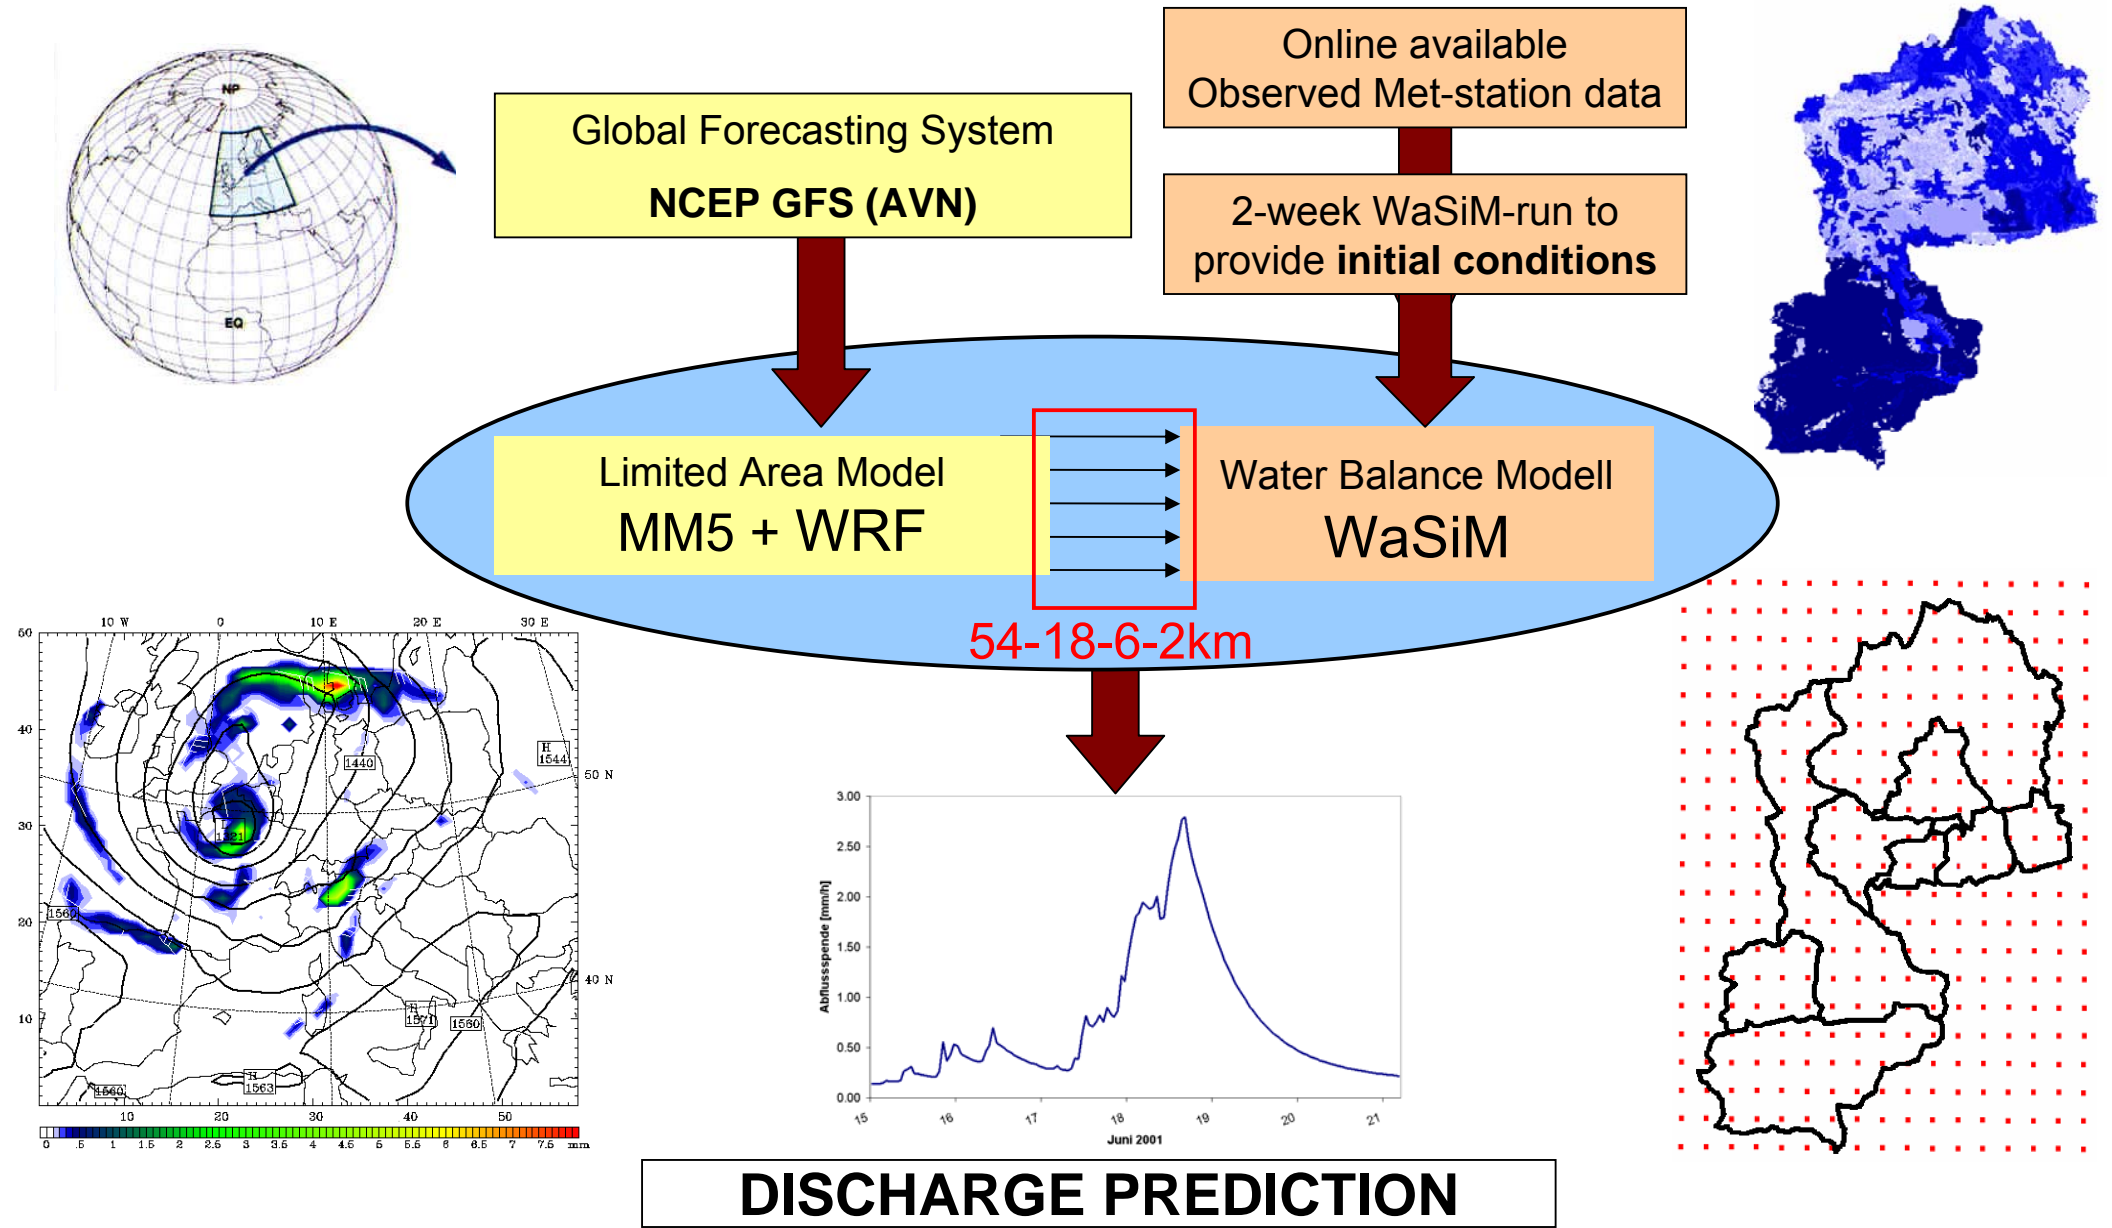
NP

EQ

Global Forecasting System

NCEP GFS (AVN)

Online available Observed Met-station data

2-week WaSiM-run to provide **initial conditions**

Limited Area Model
MM5 + WRF

Water Balance Modell
WaSiM

54-18-6-2km

10 W 0 10 E 20 E 30 E

50 N

40 N

60 50 40 30 20 10

10 20 30 40 50

1440
H 1544
1521
1560
1571
1580
1560
H 1563

0 .5 1 1.5 2 2.5 3 3.5 4 4.5 5 5.5 6 6.5 7 7.5 mm

3.00
2.50
2.00
1.50
1.00
0.50
0.00

Abflussspende [mm/h]

15 16 17 18 19 20 21

Juni 2001

DISCHARGE PREDICTION